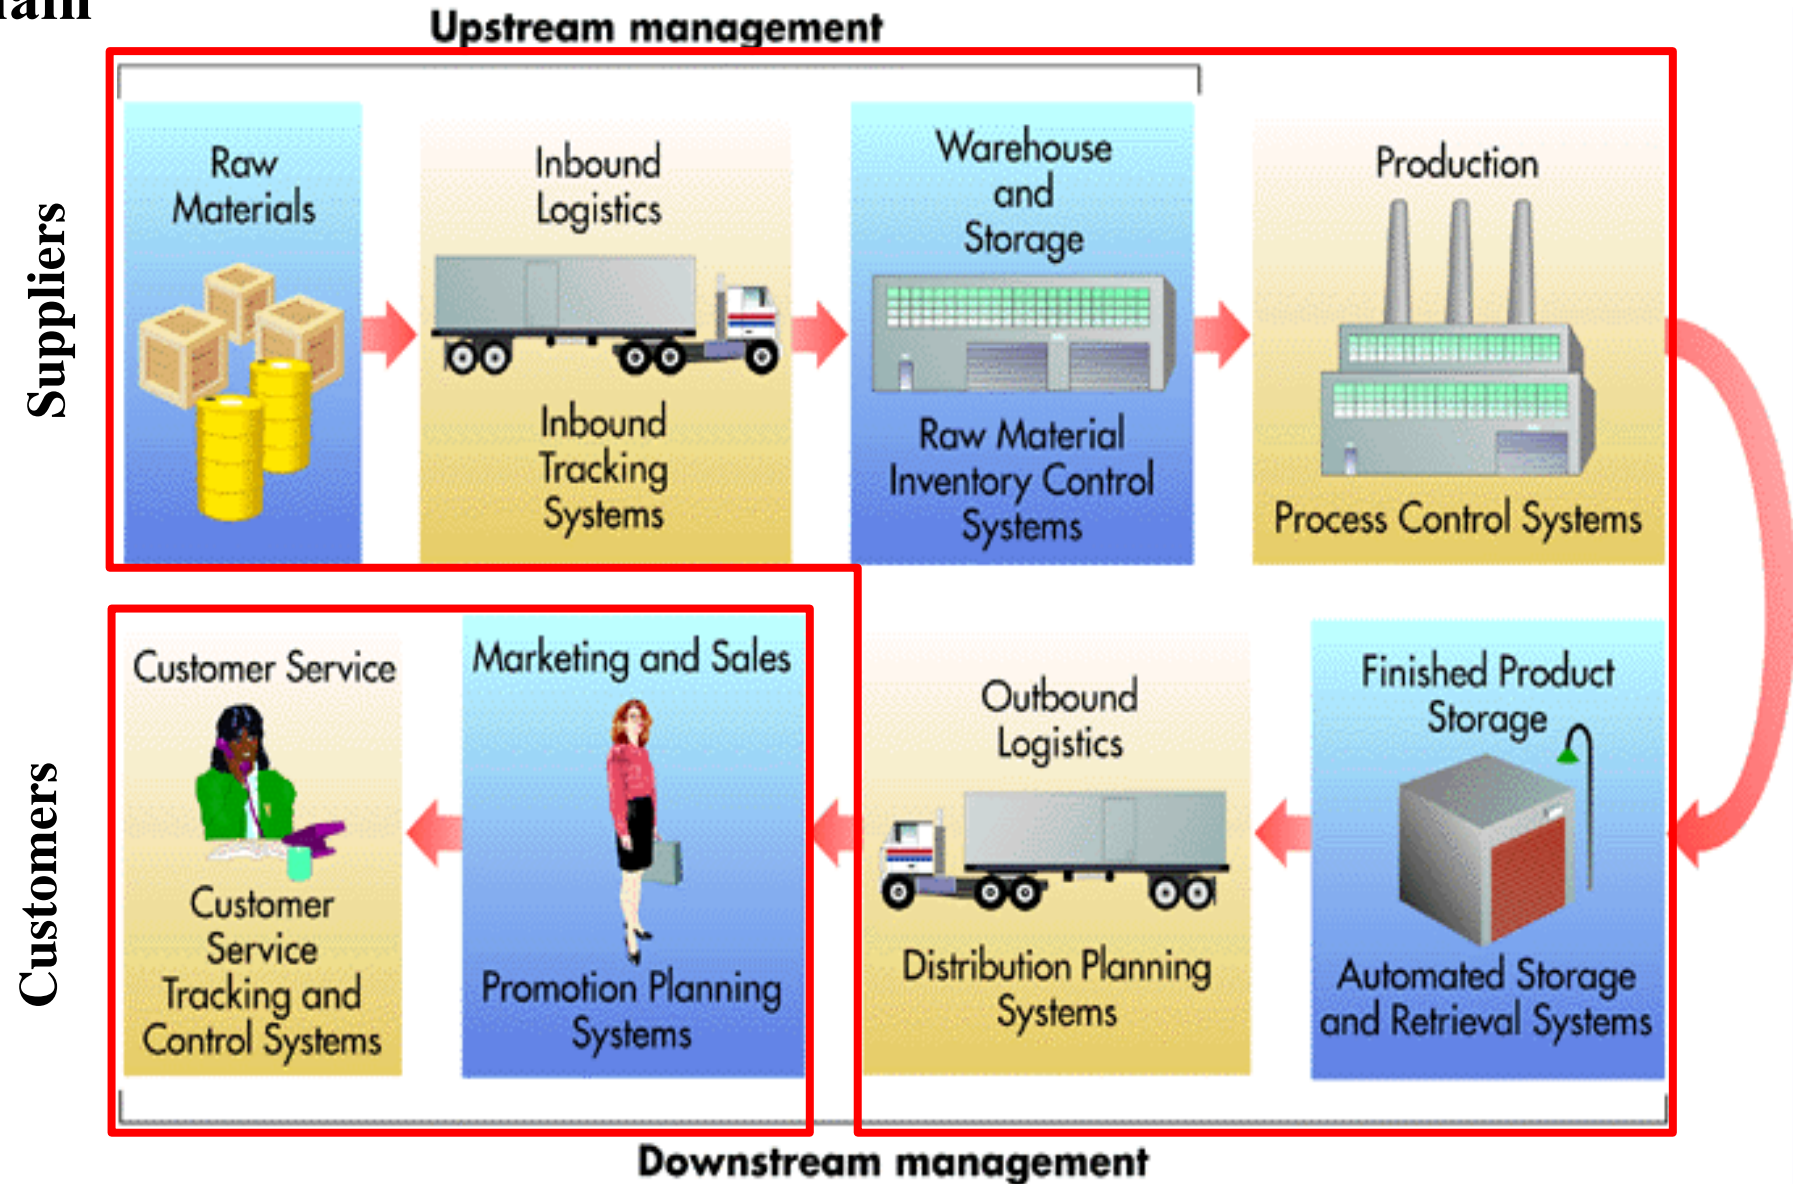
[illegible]ain

Upstream management

Suppliers

Raw Materials

Inbound Logistics

Inbound Tracking Systems

Warehouse and Storage

Raw Material Inventory Control Systems

Production

Process Control Systems

Customers

Customer Service

Customer Service Tracking and Control Systems

Marketing and Sales

Promotion Planning Systems

Outbound Logistics

Distribution Planning Systems

Finished Product Storage

Automated Storage and Retrieval Systems

Downstream management